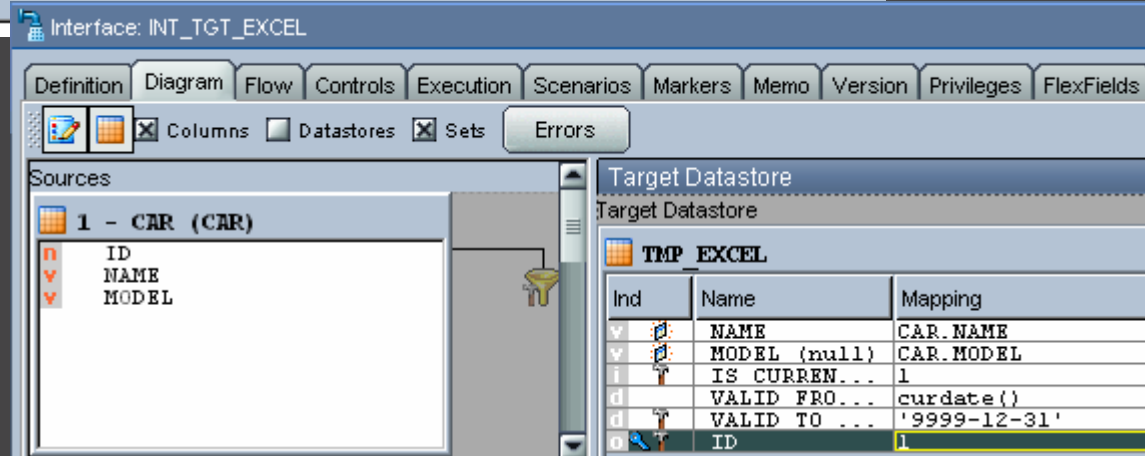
Interface: INT_TGT_EXCEL

Definition Diagram Flow Controls Execution Scenarios Markers Memo Version Privileges FlexFields

Columns Datastores Sets Errors

Sources

1 - CAR (CAR)

n ID
v NAME
v MODEL

Target Datastore

Target Datastore

TMP_EXCEL

| Ind | Name | Mapping |
|---|---|---|
| v | NAME | CAR.NAME |
| v | MODEL (null) | CAR.MODEL |
| i | IS CURREN... | 1 |
| d | VALID FRO... | curdate() |
| d | VALID TO ... | '9999-12-31' |
| o | ID | 1 |